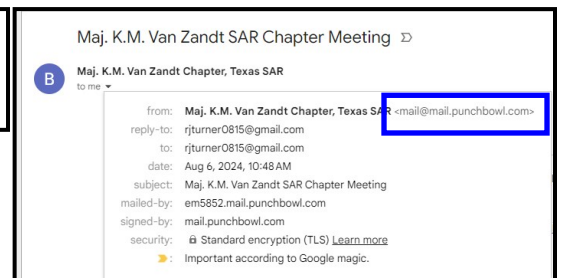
Maj. K.M. Van Zandt SAR Chapter Meeting

B

Maj. K.M. Van Zandt Chapter, Texas SAR
to me

from: Maj. K.M. Van Zandt Chapter, Texas SAR <mail@mail.punchbowl.com>
reply-to: rjturner0815@gmail.com
to: rjturner0815@gmail.com
date: Aug 6, 2024, 10:48 AM
subject: Maj. K.M. Van Zandt SAR Chapter Meeting
mailed-by: em5852.mail.punchbowl.com
signed-by: mail.punchbowl.com
security: Standard encryption (TLS) Learn more
: Important according to Google magic.